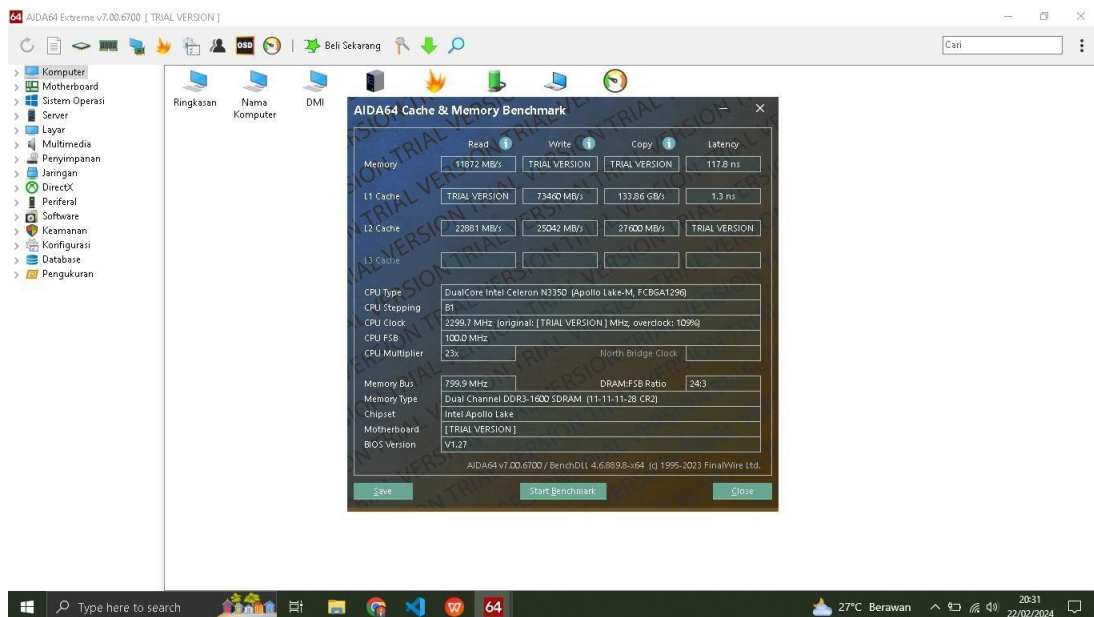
AIDA64 Extreme v7.00.6700 [ TRIAL VERSION ]

Beli Sekarang

Cari

Komputer
Motherboard
Sistem Operasi
Server
Layar
Multimedia
Penyimpanan
Jaringan
DirectX
Periferal
Software
Keamanan
Konfigurasi
Database
Pengukuran

Ringkasan
Nama Komputer
DMI

AIDA64 Cache & Memory Benchmark

| | Read | Write | Copy | Latency |
|---|---|---|---|---|
| Memory | 11872 MB/s | TRIAL VERSION | TRIAL VERSION | 117.8 ns |
| L1 Cache | TRIAL VERSION | 73460 MB/s | 133.86 GB/s | 1.3 ns |
| L2 Cache | 22881 MB/s | 25042 MB/s | 27600 MB/s | TRIAL VERSION |
| L3 Cache | | | | |

CPU Type DualCore Intel Celeron N3350 (Apollo Lake-M, FCBGA1296)
CPU Stepping B1
CPU Clock 2299.7 MHz (original: [ TRIAL VERSION ] MHz, overclock: 109%)
CPU FSB 100.0 MHz
CPU Multiplier 23x North Bridge Clock

Memory Bus 799.9 MHz DRAM:FSB Ratio 24:3
Memory Type Dual Channel DDR3-1600 SDRAM (11-11-11-28 CR2)
Chipset Intel Apollo Lake
Motherboard [ TRIAL VERSION ]
BIOS Version V1.27

AIDA64 v7.00.6700 / BenchDLL 4.6.889.8-x64 (c) 1995-2023 FinalWire Ltd.

Save Start Benchmark Close

Type here to search
27°C Berawan
20:31
22/02/2024